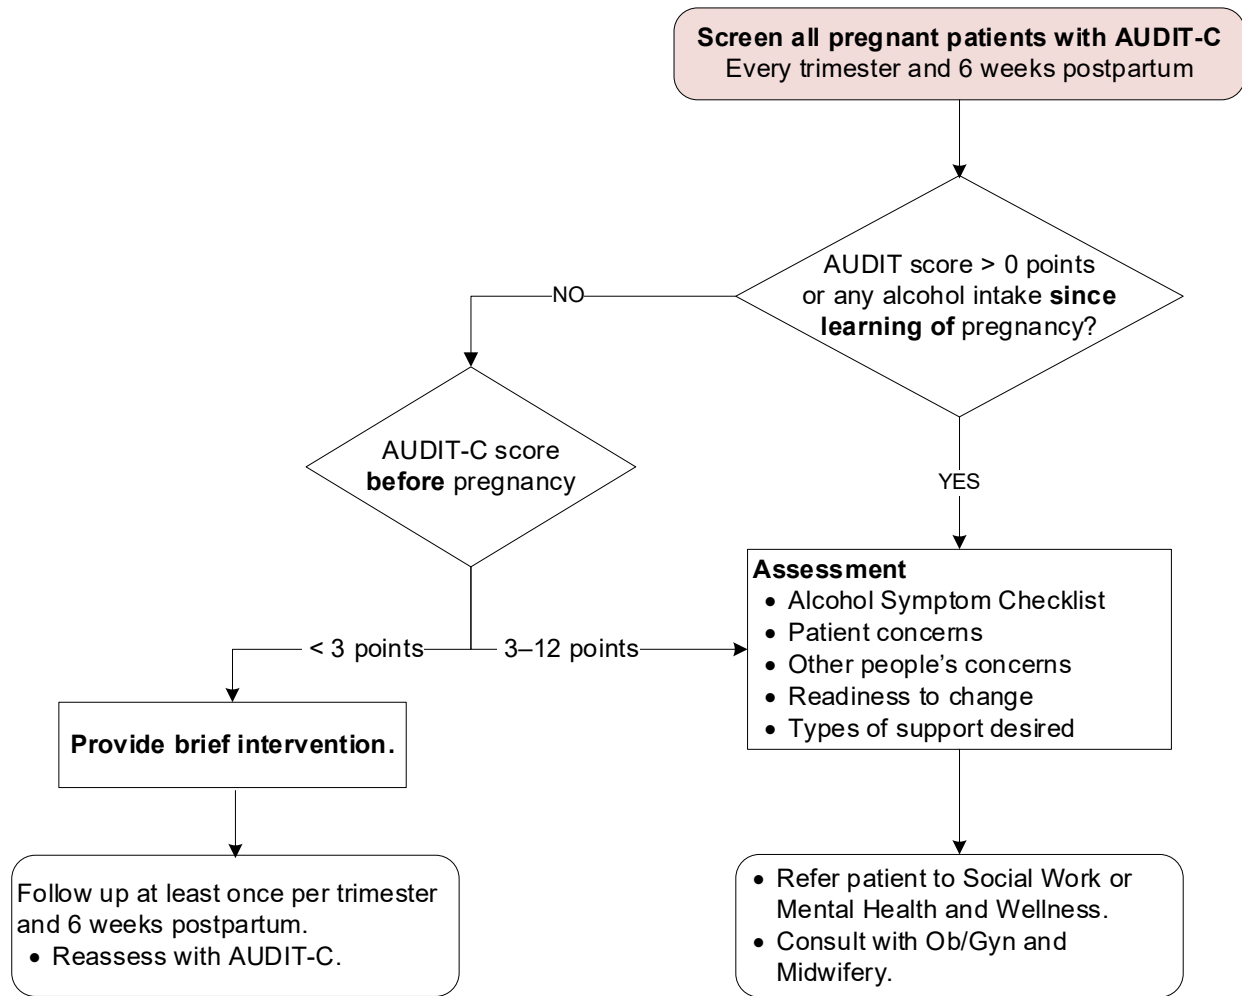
**Screen all pregnant patients with AUDIT-C**
Every trimester and 6 weeks postpartum

AUDIT score > 0 points or any alcohol intake **since learning of** pregnancy?

NO

AUDIT-C score **before** pregnancy

< 3 points

3–12 points

**Provide brief intervention.**

Follow up at least once per trimester and 6 weeks postpartum.
• Reassess with AUDIT-C.

YES

**Assessment**
• Alcohol Symptom Checklist
• Patient concerns
• Other people's concerns
• Readiness to change
• Types of support desired

• Refer patient to Social Work or Mental Health and Wellness.
• Consult with Ob/Gyn and Midwifery.